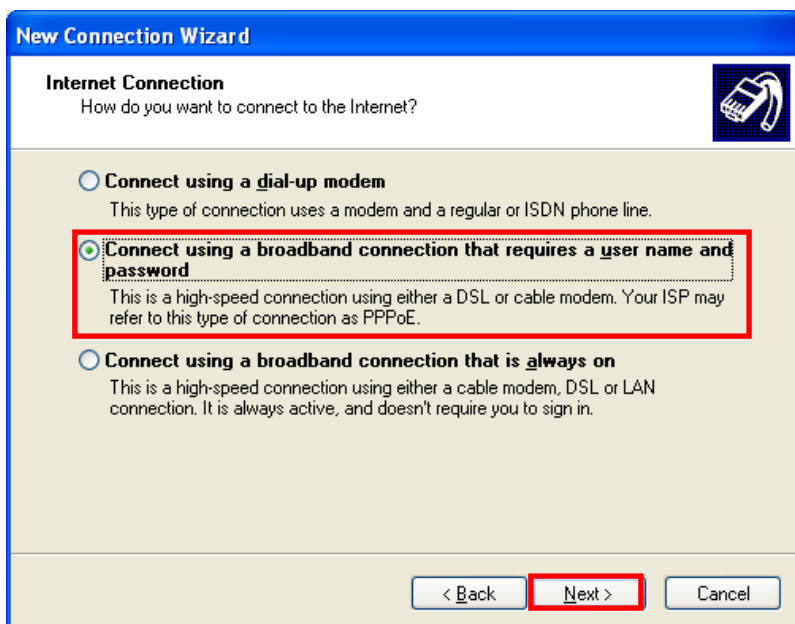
New Connection Wizard

Internet Connection
How do you want to connect to the Internet?

Connect using a dial-up modem
This type of connection uses a modem and a regular or ISDN phone line.

Connect using a broadband connection that requires a user name and password
This is a high-speed connection using either a DSL or cable modem. Your ISP may refer to this type of connection as PPPoE.

Connect using a broadband connection that is always on
This is a high-speed connection using either a cable modem, DSL or LAN connection. It is always active, and doesn't require you to sign in.

< Back
Next >
Cancel